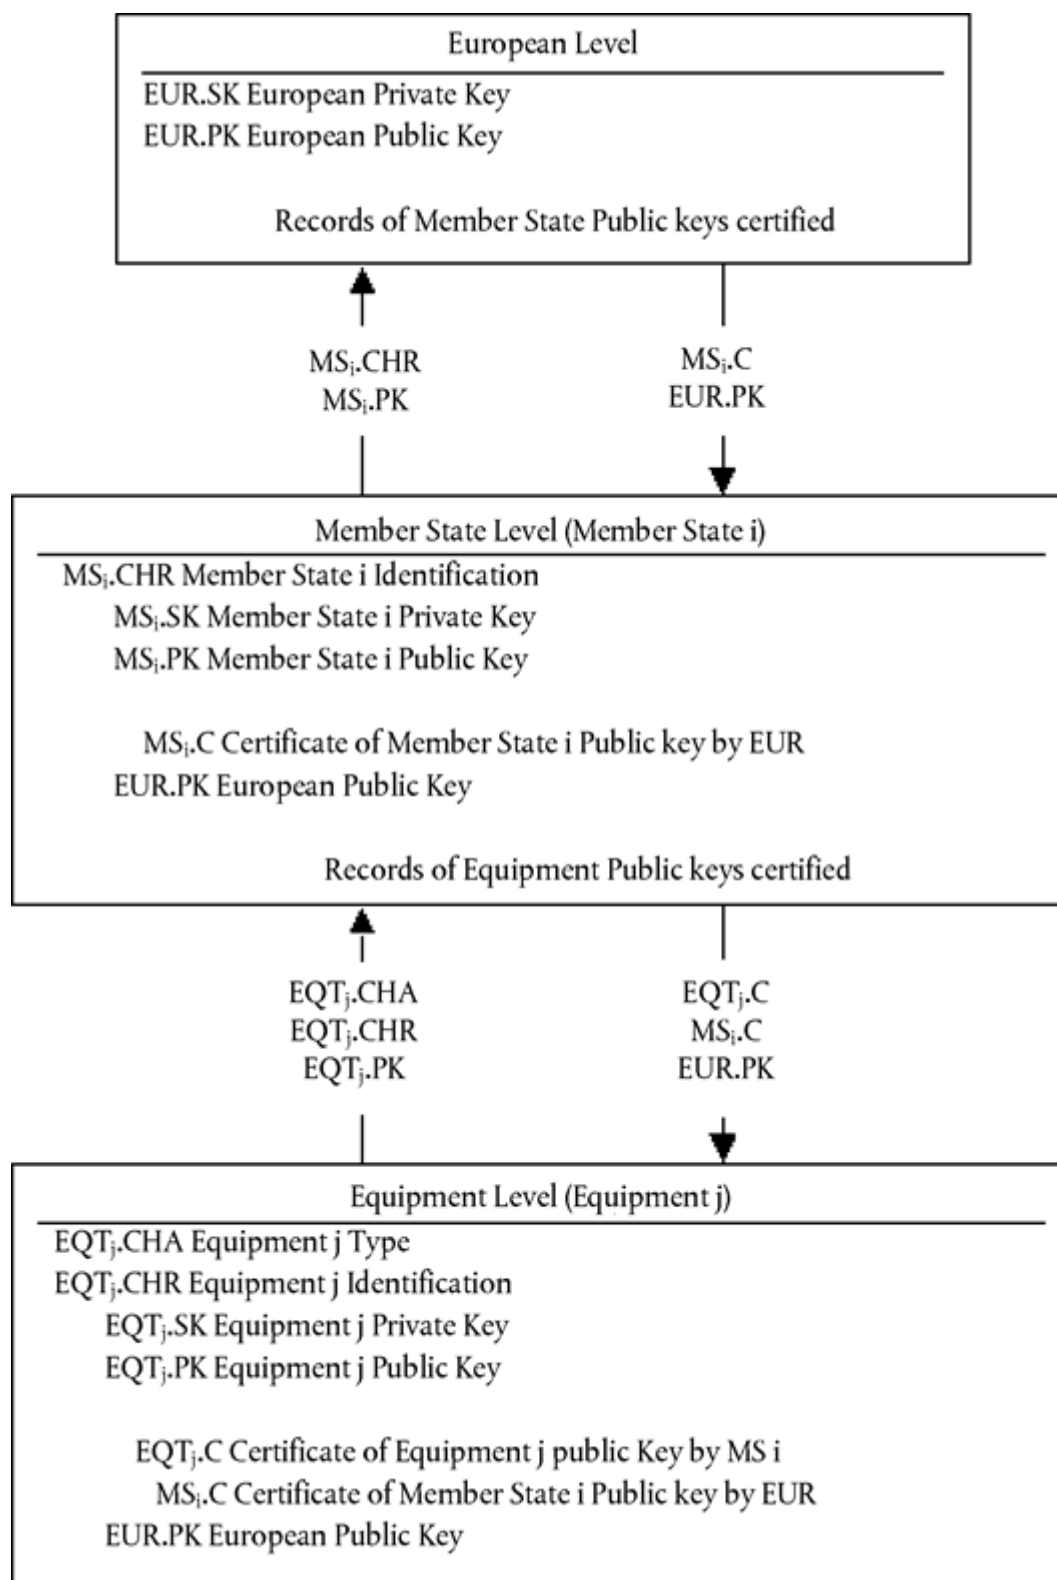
European Level

EUR.SK European Private Key
EUR.PK European Public Key

Records of Member State Public keys certified

$MS_i$.CHR
$MS_i$.PK

$MS_i$.C
EUR.PK

Member State Level (Member State i)

$MS_i$.CHR Member State i Identification
$MS_i$.SK Member State i Private Key
$MS_i$.PK Member State i Public Key

$MS_i$.C Certificate of Member State i Public key by EUR
EUR.PK European Public Key

Records of Equipment Public keys certified

$EQT_j$.CHA
$EQT_j$.CHR
$EQT_j$.PK

$EQT_j$.C
$MS_i$.C
EUR.PK

Equipment Level (Equipment j)

$EQT_j$.CHA Equipment j Type
$EQT_j$.CHR Equipment j Identification
$EQT_j$.SK Equipment j Private Key
$EQT_j$.PK Equipment j Public Key

$EQT_j$.C Certificate of Equipment j public Key by MS i
$MS_i$.C Certificate of Member State i Public key by EUR
EUR.PK European Public Key